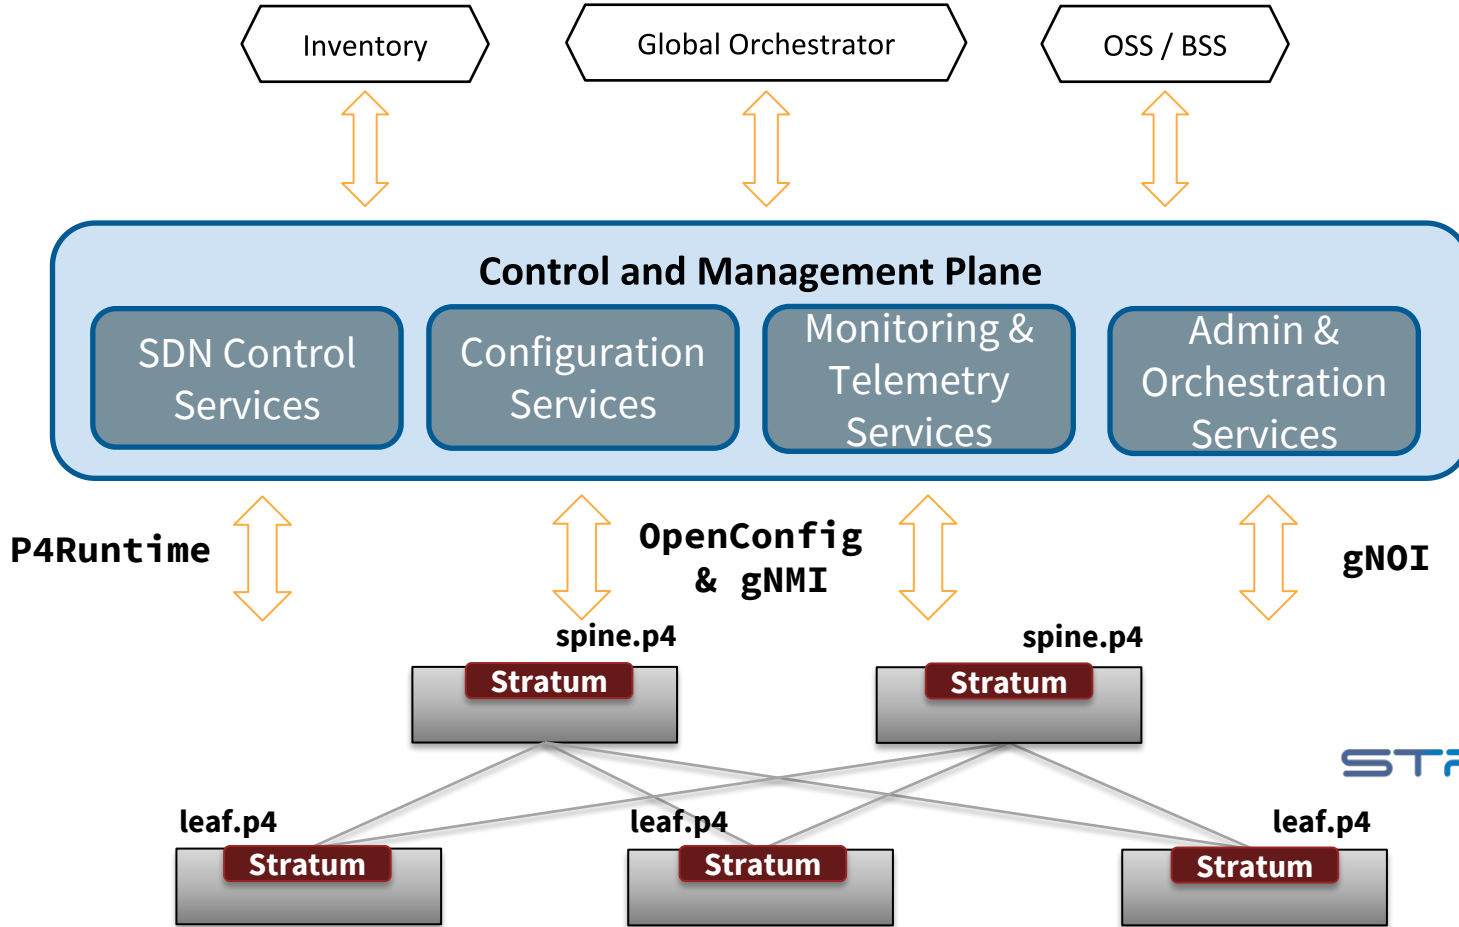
Inventory

Global Orchestrator

OSS / BSS

Control and Management Plane

SDN Control Services

Configuration Services

Monitoring & Telemetry Services

Admin & Orchestration Services

P4Runtime

OpenConfig & gNMI

gNOI

spine.p4

Stratum

spine.p4

Stratum

leaf.p4

Stratum

leaf.p4

Stratum

leaf.p4

Stratum

ST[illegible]